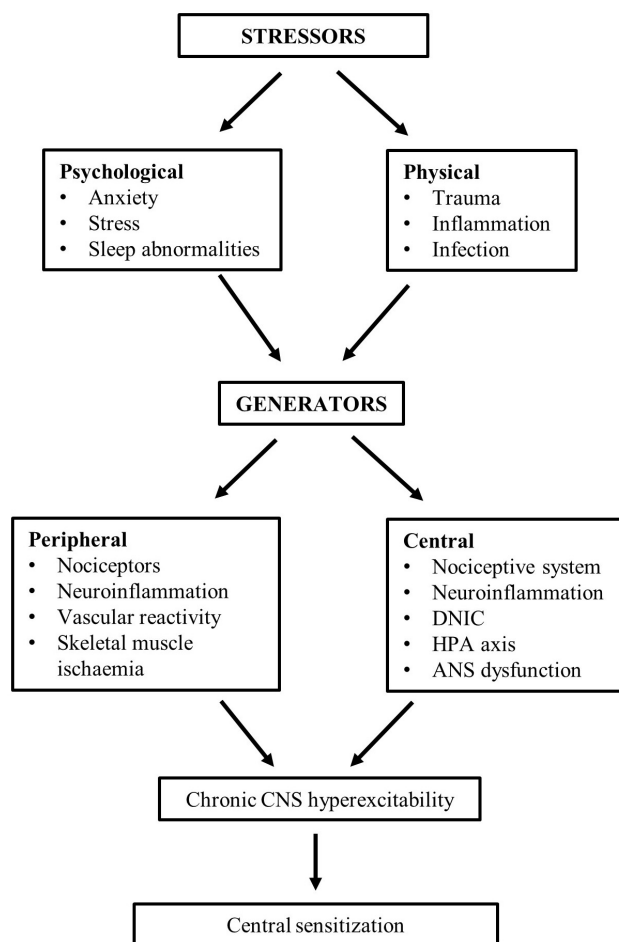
STRESSORS

Psychological
• Anxiety
• Stress
• Sleep abnormalities

Physical
• Trauma
• Inflammation
• Infection

GENERATORS

Peripheral
• Nociceptors
• Neuroinflammation
• Vascular reactivity
• Skeletal muscle ischaemia

Central
• Nociceptive system
• Neuroinflammation
• DNIC
• HPA axis
• ANS dysfunction

Chronic CNS hyperexcitability

Central sensitization